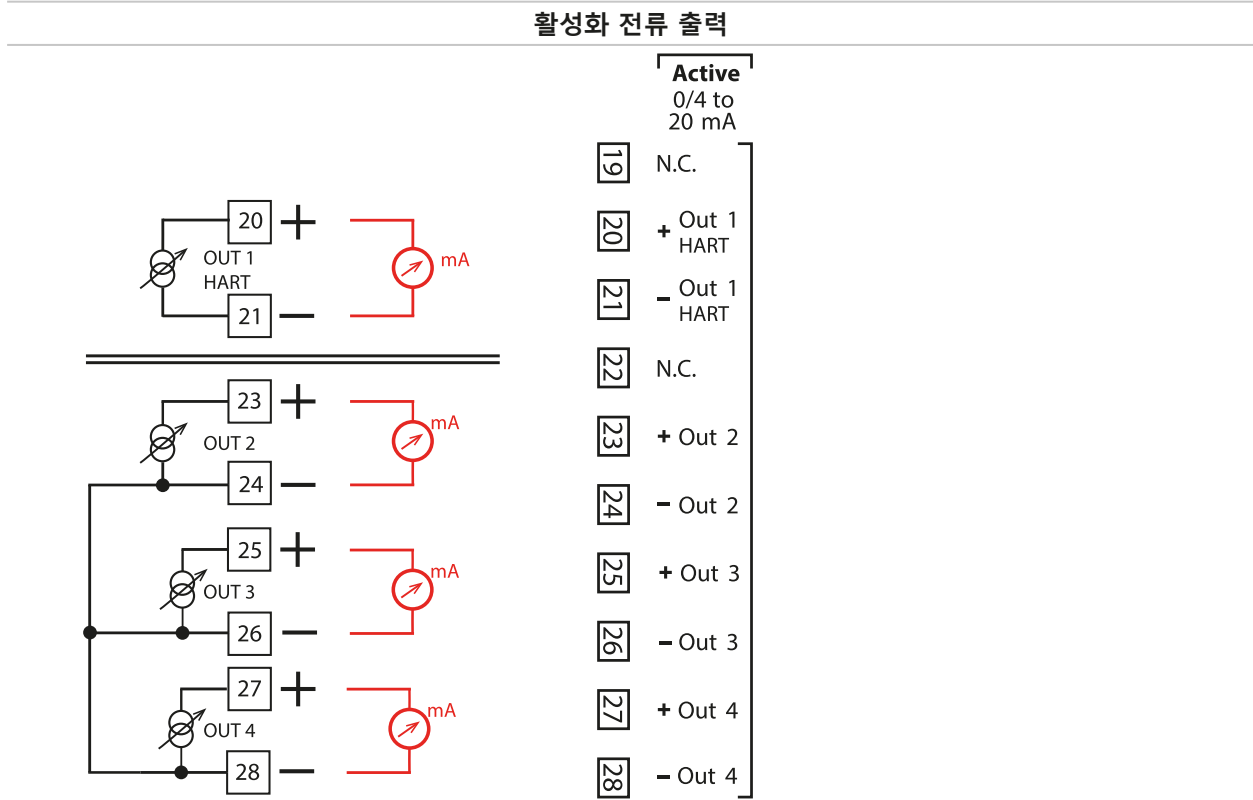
활성화 전류 출력

Active
0/4 to
20 mA

20 +
OUT 1
HART
21 −
mA

23 +
OUT 2
24 −
mA

25 +
OUT 3
26 −
mA

27 +
OUT 4
28 −
mA

19 N.C.
20 + Out 1 HART
21 − Out 1 HART
22 N.C.
23 + Out 2
24 − Out 2
25 + Out 3
26 − Out 3
27 + Out 4
28 − Out 4